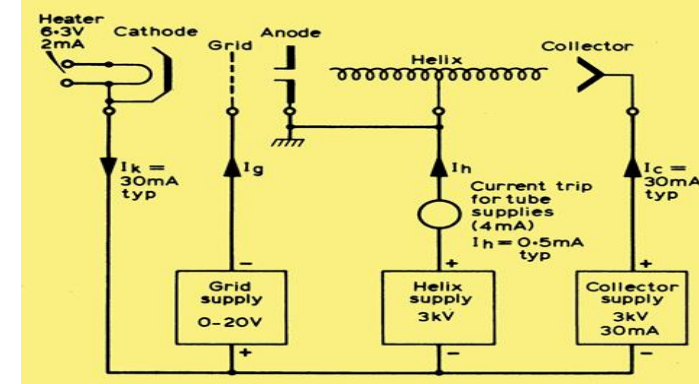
Heater
6·3V
2mA

Cathode

Grid

Anode

Helix

Collector

$I_k$ =
30mA
typ

$I_g$

$I_h$

Current trip
for tube
supplies
(4mA)
$I_h$ = 0·5mA
typ

$I_c$ =
30mA
typ

−
Grid
supply
0-20V
+

+
Helix
supply
3kV
−

+
Collector
supply
3kV
30mA
−